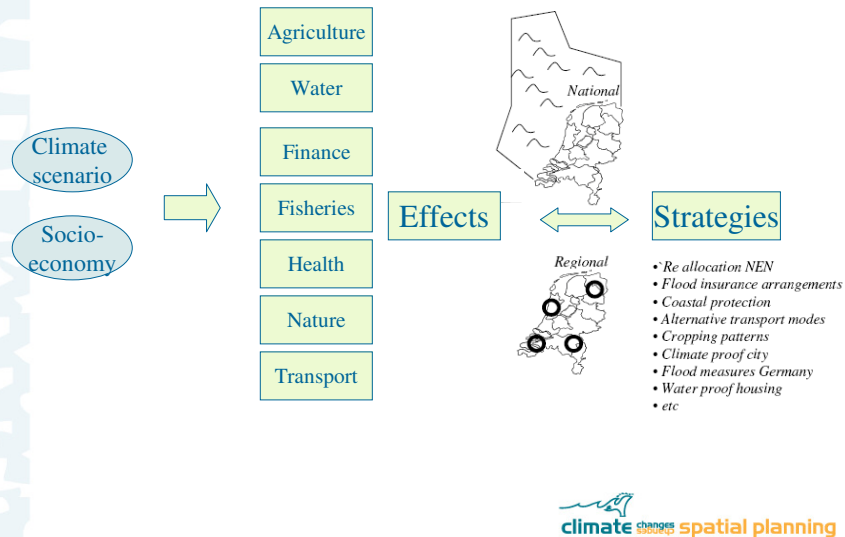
Climate scenario

Socio-economy

Agriculture

Water

Finance

Fisheries

Health

Nature

Transport

National

Effects

Strategies

Regional

• `Re allocation NEN
• Flood insurance arrangements
• Coastal protection
• Alternative transport modes
• Cropping patterns
• Climate proof city
• Flood measures Germany
• Water proof housing
• etc

climate changes spatial planning